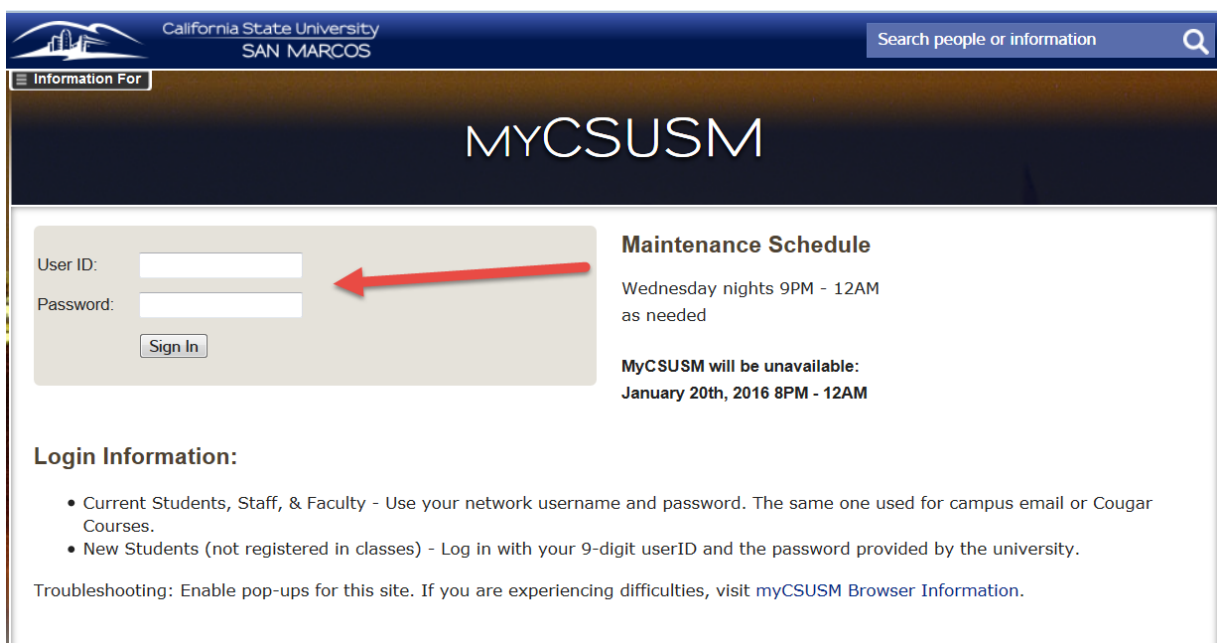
California State University
SAN MARCOS

Search people or information

Information For

MYCSUSM

User ID:
Password:
Sign In

Maintenance Schedule

Wednesday nights 9PM - 12AM
as needed

MyCSUSM will be unavailable:
January 20th, 2016 8PM - 12AM

Login Information:

• Current Students, Staff, & Faculty - Use your network username and password. The same one used for campus email or Cougar Courses.
• New Students (not registered in classes) - Log in with your 9-digit userID and the password provided by the university.

Troubleshooting: Enable pop-ups for this site. If you are experiencing difficulties, visit myCSUSM Browser Information.